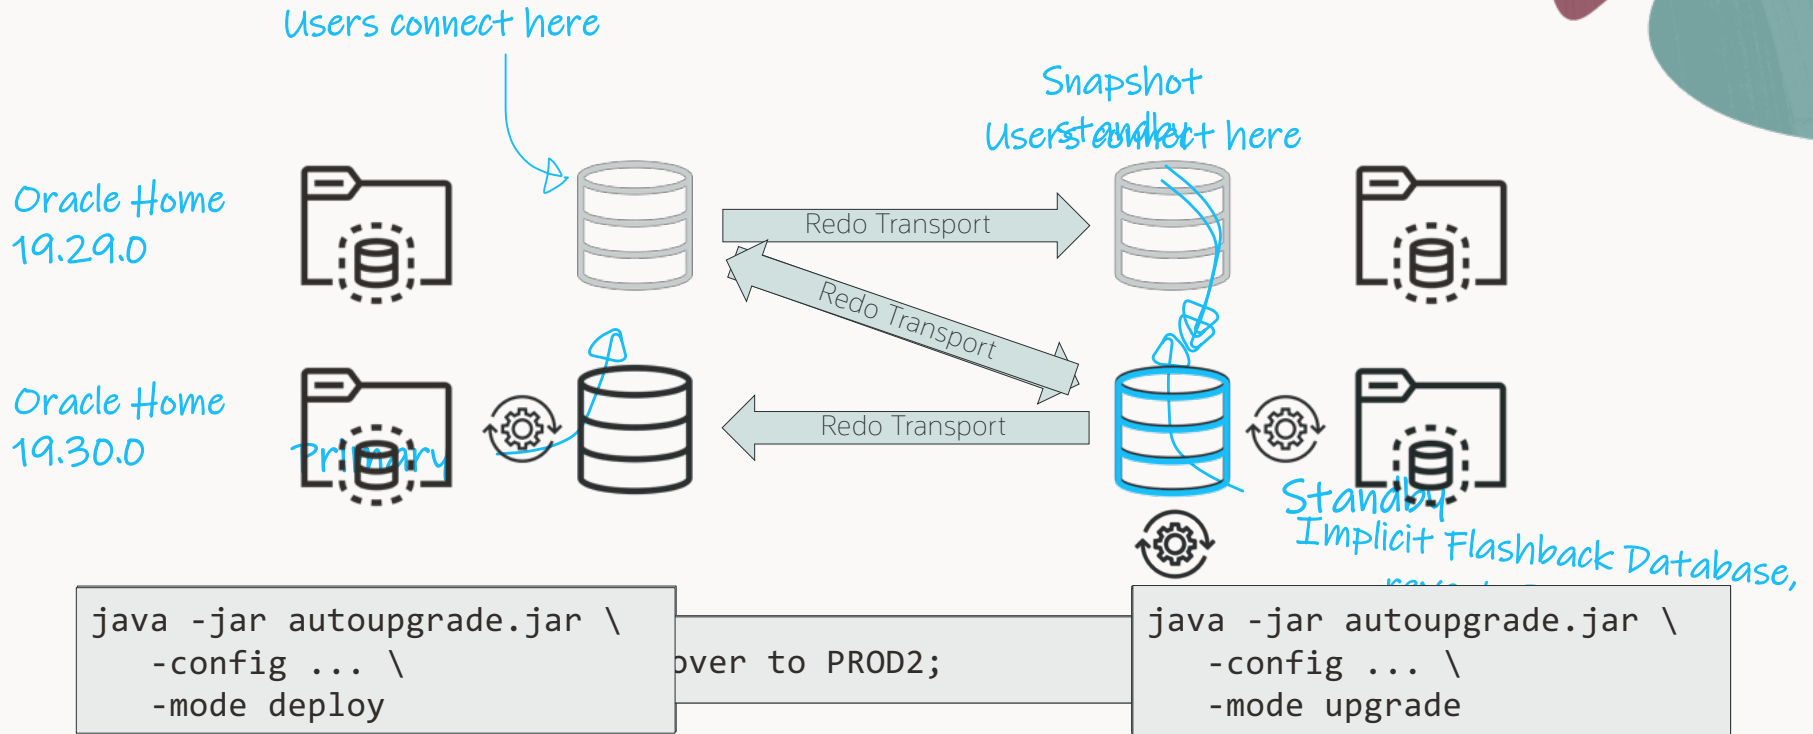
Users connect here

Snapshot standby

Users connect here

Oracle Home 19.29.0

Redo Transport

Redo Transport

Oracle Home 19.30.0

Primary

Redo Transport

Standby

Implicit Flashback Database,

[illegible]

java -jar autoupgrade.jar \
   -config ... \
   -mode deploy

over to PROD2;

java -jar autoupgrade.jar \
   -config ... \
   -mode upgrade